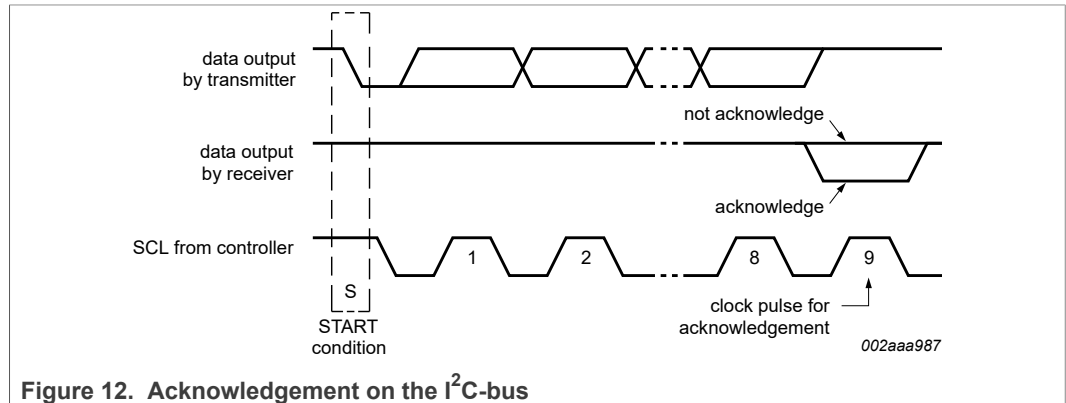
data output by transmitter

not acknowledge

data output by receiver

acknowledge

SCL from controller

1

2

8

9

S

START condition

clock pulse for acknowledgement

002aaa987

Figure 12. Acknowledgement on the $I^2C$-bus